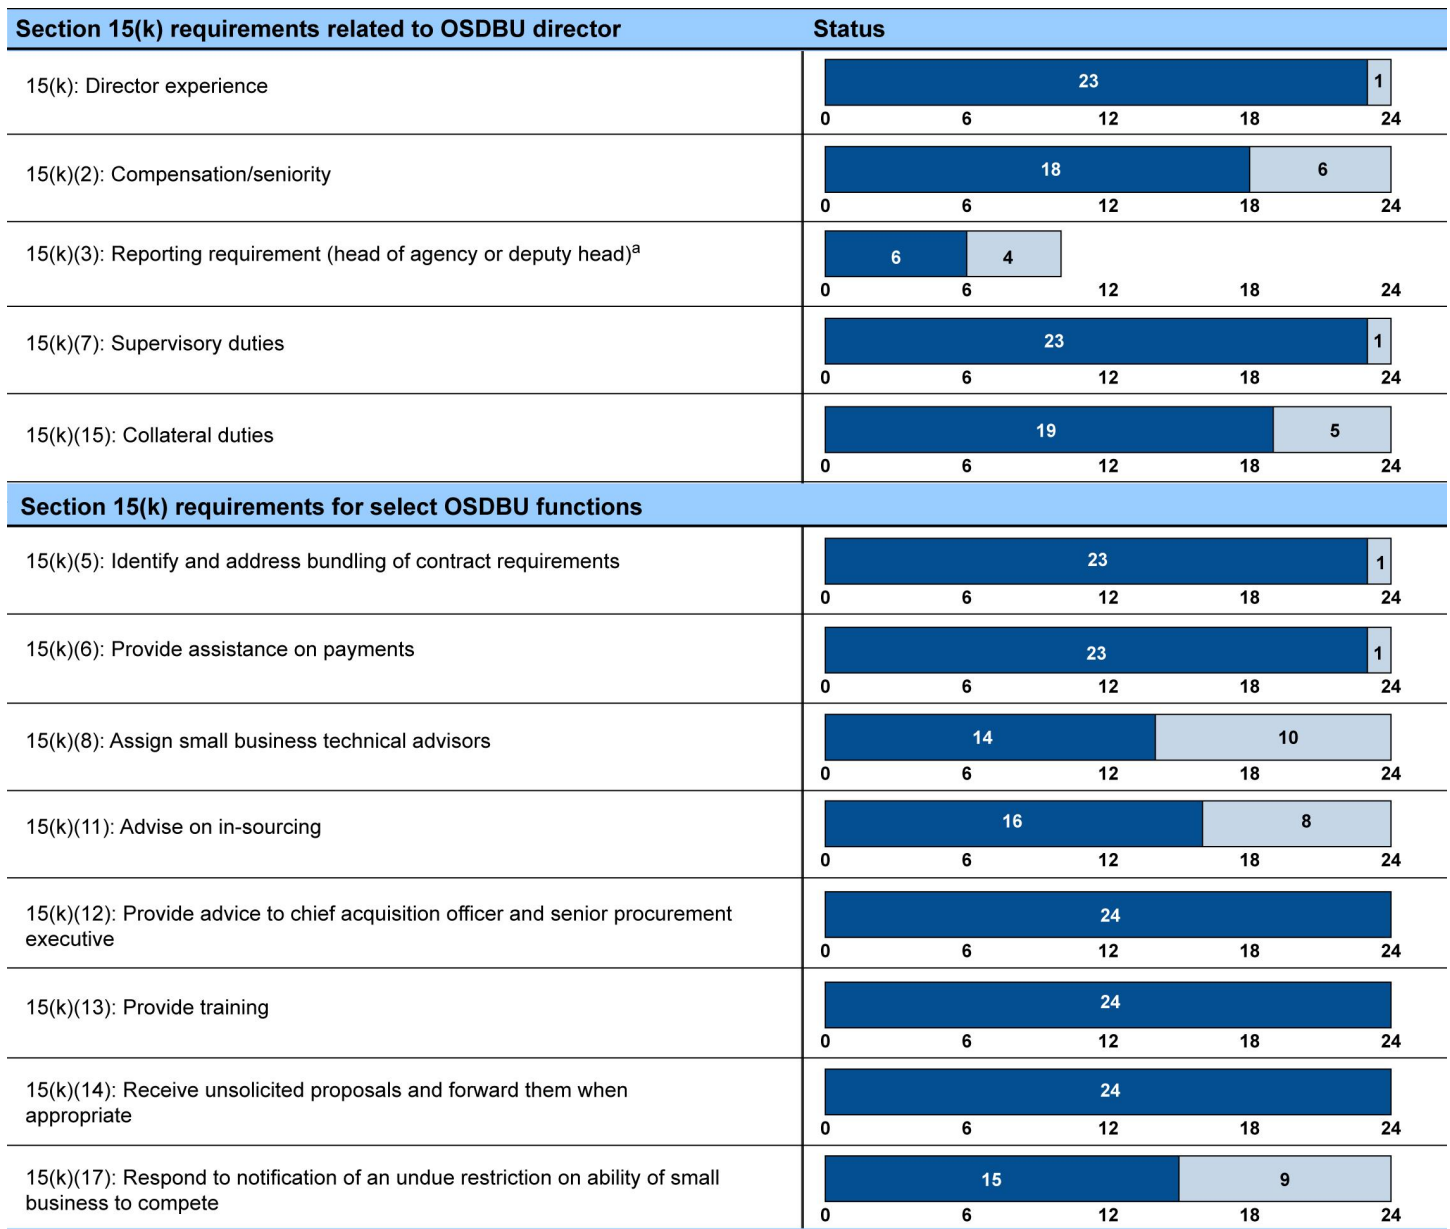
| Section 15(k) requirements related to OSDBU director | Status |
|---|---|
| 15(k): Director experience | 23 1 0 6 12 18 24 |
| 15(k)(2): Compensation/seniority | 18 6 0 6 12 18 24 |
| 15(k)(3): Reporting requirement (head of agency or deputy head)$^a$ | 6 4 0 6 12 18 24 |
| 15(k)(7): Supervisory duties | 23 1 0 6 12 18 24 |
| 15(k)(15): Collateral duties | 19 5 0 6 12 18 24 |

| Section 15(k) requirements for select OSDBU functions | |
|---|---|
| 15(k)(5): Identify and address bundling of contract requirements | 23 1 0 6 12 18 24 |
| 15(k)(6): Provide assistance on payments | 23 1 0 6 12 18 24 |
| 15(k)(8): Assign small business technical advisors | 14 10 0 6 12 18 24 |
| 15(k)(11): Advise on in-sourcing | 16 8 0 6 12 18 24 |
| 15(k)(12): Provide advice to chief acquisition officer and senior procurement executive | 24 0 6 12 18 24 |
| 15(k)(13): Provide training | 24 0 6 12 18 24 |
| 15(k)(14): Receive unsolicited proposals and forward them when appropriate | 24 0 6 12 18 24 |
| 15(k)(17): Respond to notification of an undue restriction on ability of small business to compete | 15 9 0 6 12 18 24 |